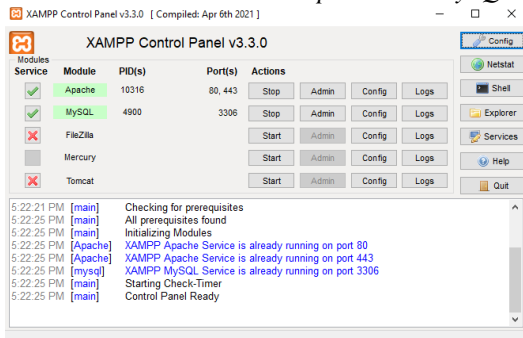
XAMPP Control Panel v3.3.0 [ Compiled: Apr 6th 2021 ]

XAMPP Control Panel v3.3.0

Config
Netstat
Shell
Explorer
Services
Help
Quit

Modules

| Service | Module | PID(s) | Port(s) | Actions | | | |
|---|---|---|---|---|---|---|---|
| | Apache | 10316 | 80, 443 | Stop | Admin | Config | Logs |
| | MySQL | 4900 | 3306 | Stop | Admin | Config | Logs |
| | FileZilla | | | Start | Admin | Config | Logs |
| | Mercury | | | Start | Admin | Config | Logs |
| | Tomcat | | | Start | Admin | Config | Logs |

5:22:21 PM [main] Checking for prerequisites
5:22:25 PM [main] All prerequisites found
5:22:25 PM [main] Initializing Modules
5:22:25 PM [Apache] XAMPP Apache Service is already running on port 80
5:22:25 PM [Apache] XAMPP Apache Service is already running on port 443
5:22:25 PM [mysql] XAMPP MySQL Service is already running on port 3306
5:22:25 PM [main] Starting Check-Timer
5:22:25 PM [main] Control Panel Ready